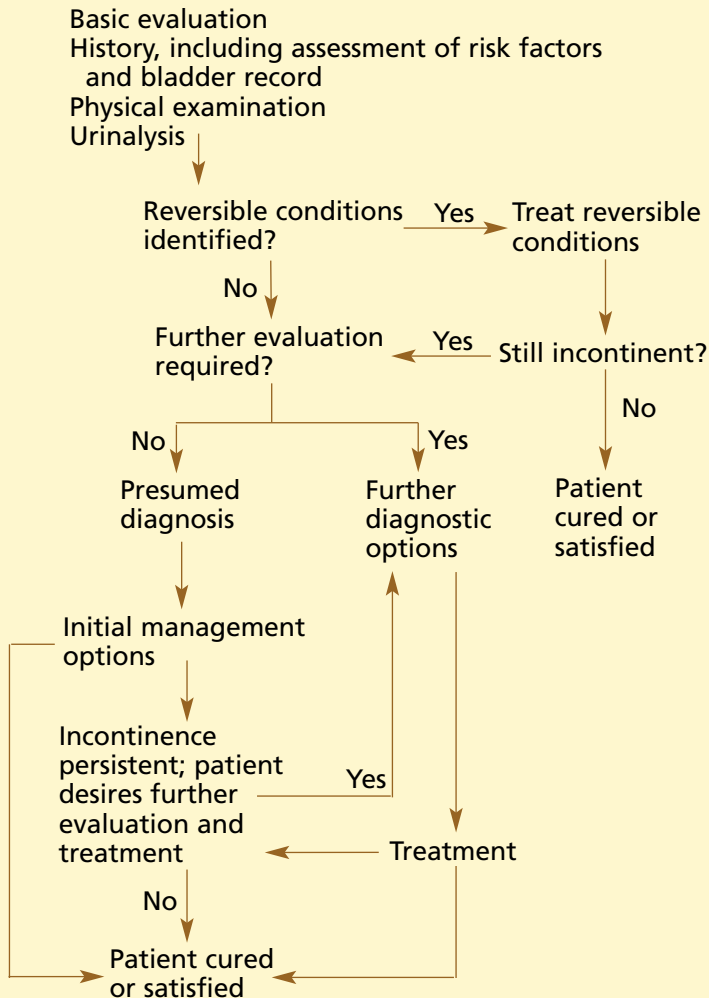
Basic evaluation
History, including assessment of risk factors and bladder record
Physical examination
Urinalysis

Reversible conditions identified?

Yes

Treat reversible conditions

No

Further evaluation required?

Yes

Still incontinent?

No

No

Yes

Presumed diagnosis

Further diagnostic options

Patient cured or satisfied

Initial management options

Incontinence persistent; patient desires further evaluation and treatment

Yes

Treatment

No

Patient cured or satisfied